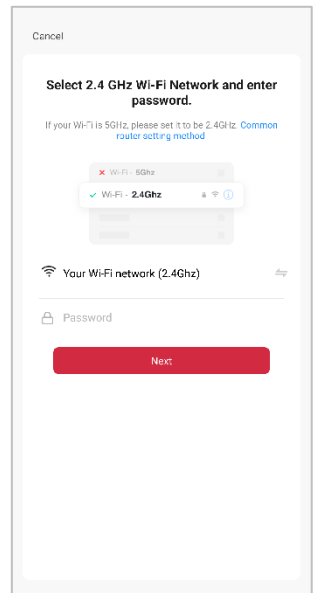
Cancel

Select 2.4 GHz Wi-Fi Network and enter password.

If your Wi-Fi is 5GHz, please set it to be 2.4GHz. Common router setting method

Wi-Fi - 5Ghz

Wi-Fi - 2.4Ghz

Your Wi-Fi network (2.4Ghz)

Password

Next